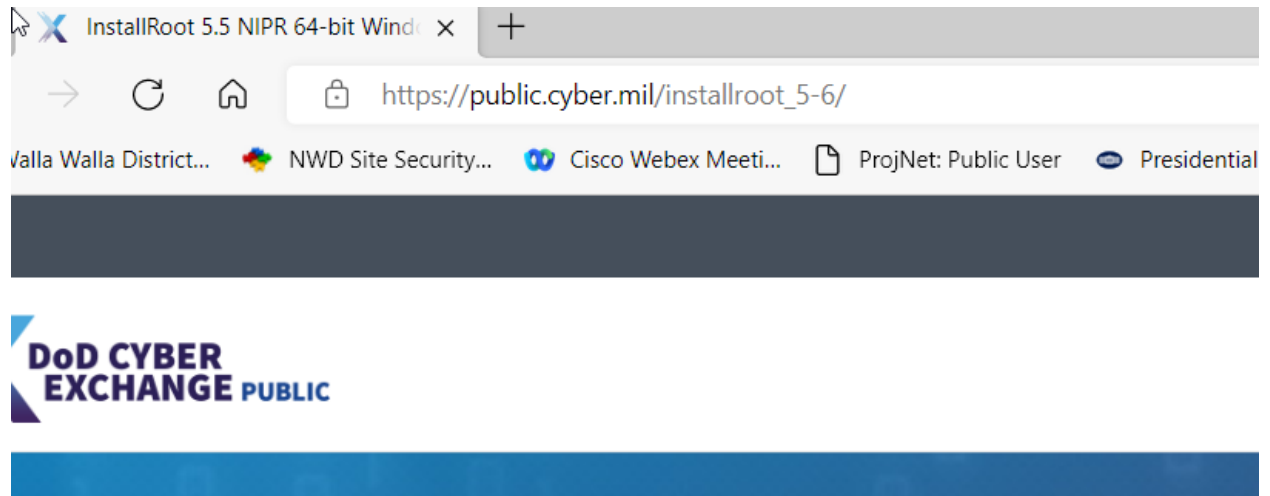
InstallRoot 5.5 NIPR 64-bit Wind

https://public.cyber.mil/installroot_5-6/

Walla Walla District... NWD Site Security... Cisco Webex Meeti... ProjNet: Public User Presidential

DoD CYBER EXCHANGE PUBLIC